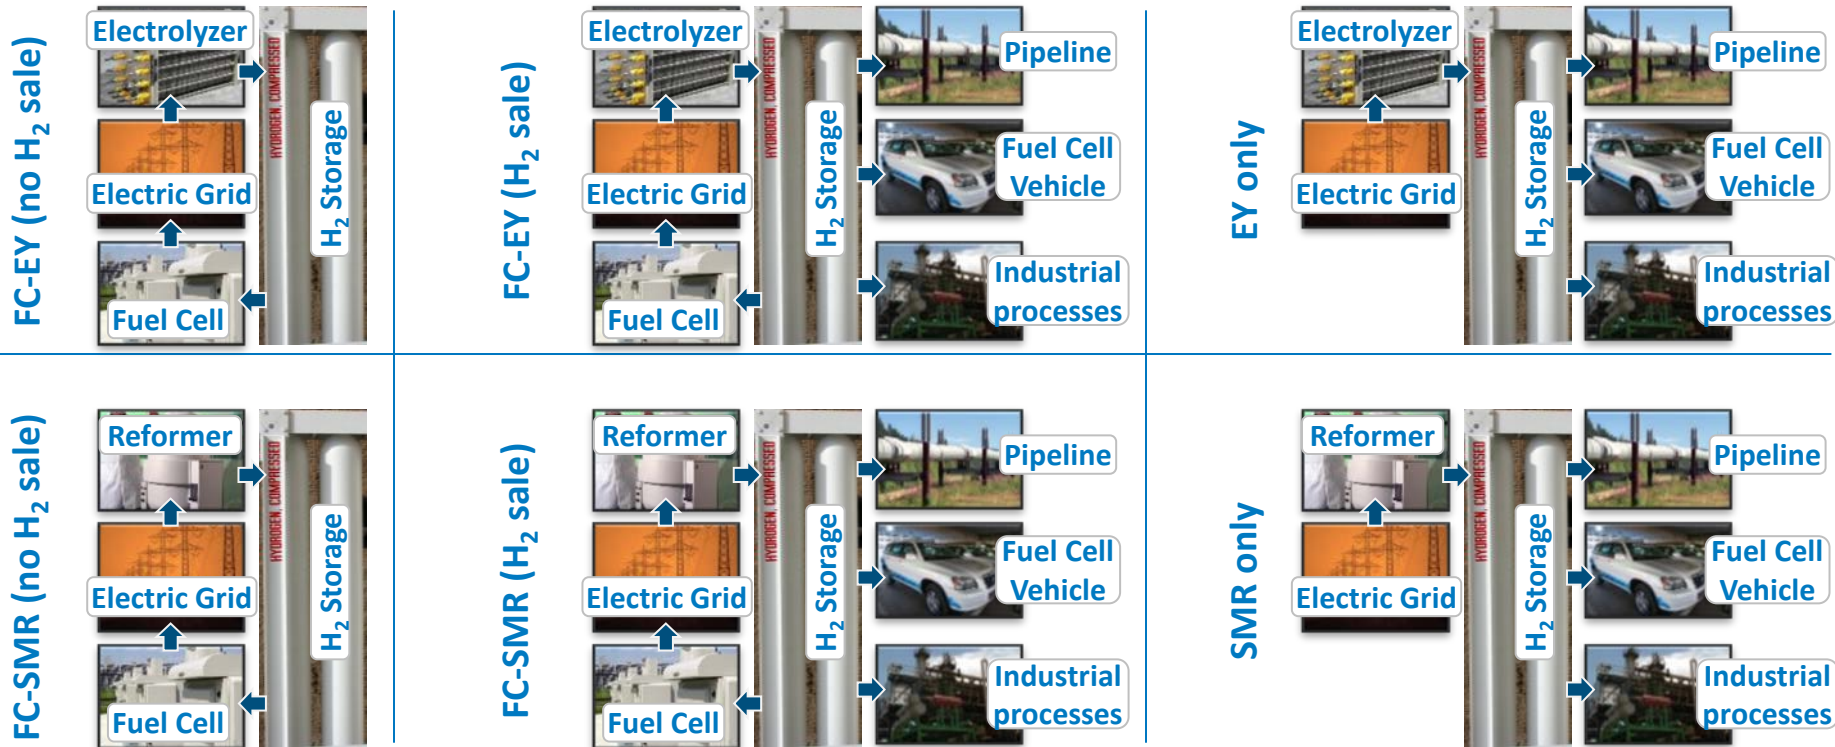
FC-EY (no $H_2$ sale)

Electrolyzer

Electric Grid

Fuel Cell

HYDROGEN, COMPRESSED

$H_2$ Storage

FC-EY ($H_2$ sale)

Electrolyzer

Electric Grid

Fuel Cell

HYDROGEN, COMPRESSED

$H_2$ Storage

Pipeline

Fuel Cell Vehicle

Industrial processes

EY only

Electrolyzer

Electric Grid

HYDROGEN, COMPRESSED

$H_2$ Storage

Pipeline

Fuel Cell Vehicle

Industrial processes

FC-SMR (no $H_2$ sale)

Reformer

Electric Grid

Fuel Cell

HYDROGEN, COMPRESSED

$H_2$ Storage

FC-SMR ($H_2$ sale)

Reformer

Electric Grid

Fuel Cell

HYDROGEN, COMPRESSED

$H_2$ Storage

Pipeline

Fuel Cell Vehicle

Industrial processes

SMR only

Reformer

Electric Grid

HYDROGEN, COMPRESSED

$H_2$ Storage

Pipeline

Fuel Cell Vehicle

Industrial processes